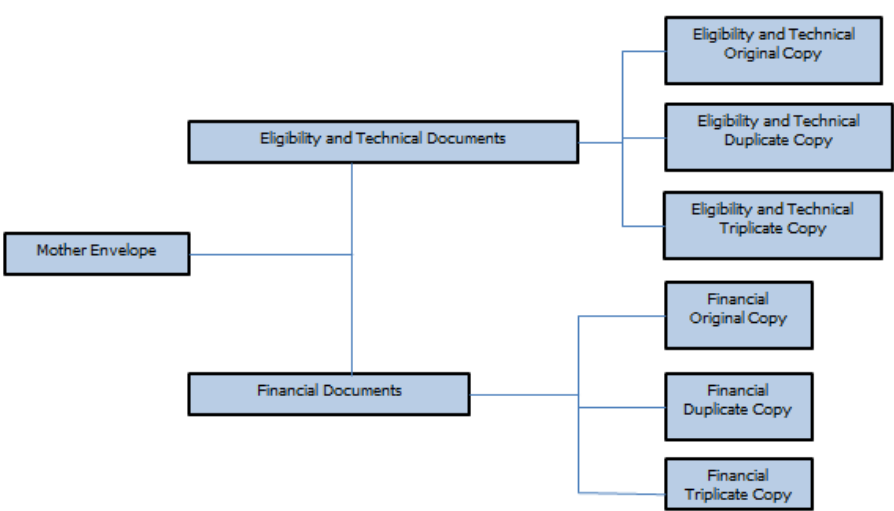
Mother Envelope

Eligibility and Technical Documents

Eligibility and Technical Original Copy

Eligibility and Technical Duplicate Copy

Eligibility and Technical Triplicate Copy

Financial Documents

Financial Original Copy

Financial Duplicate Copy

Financial Triplicate Copy